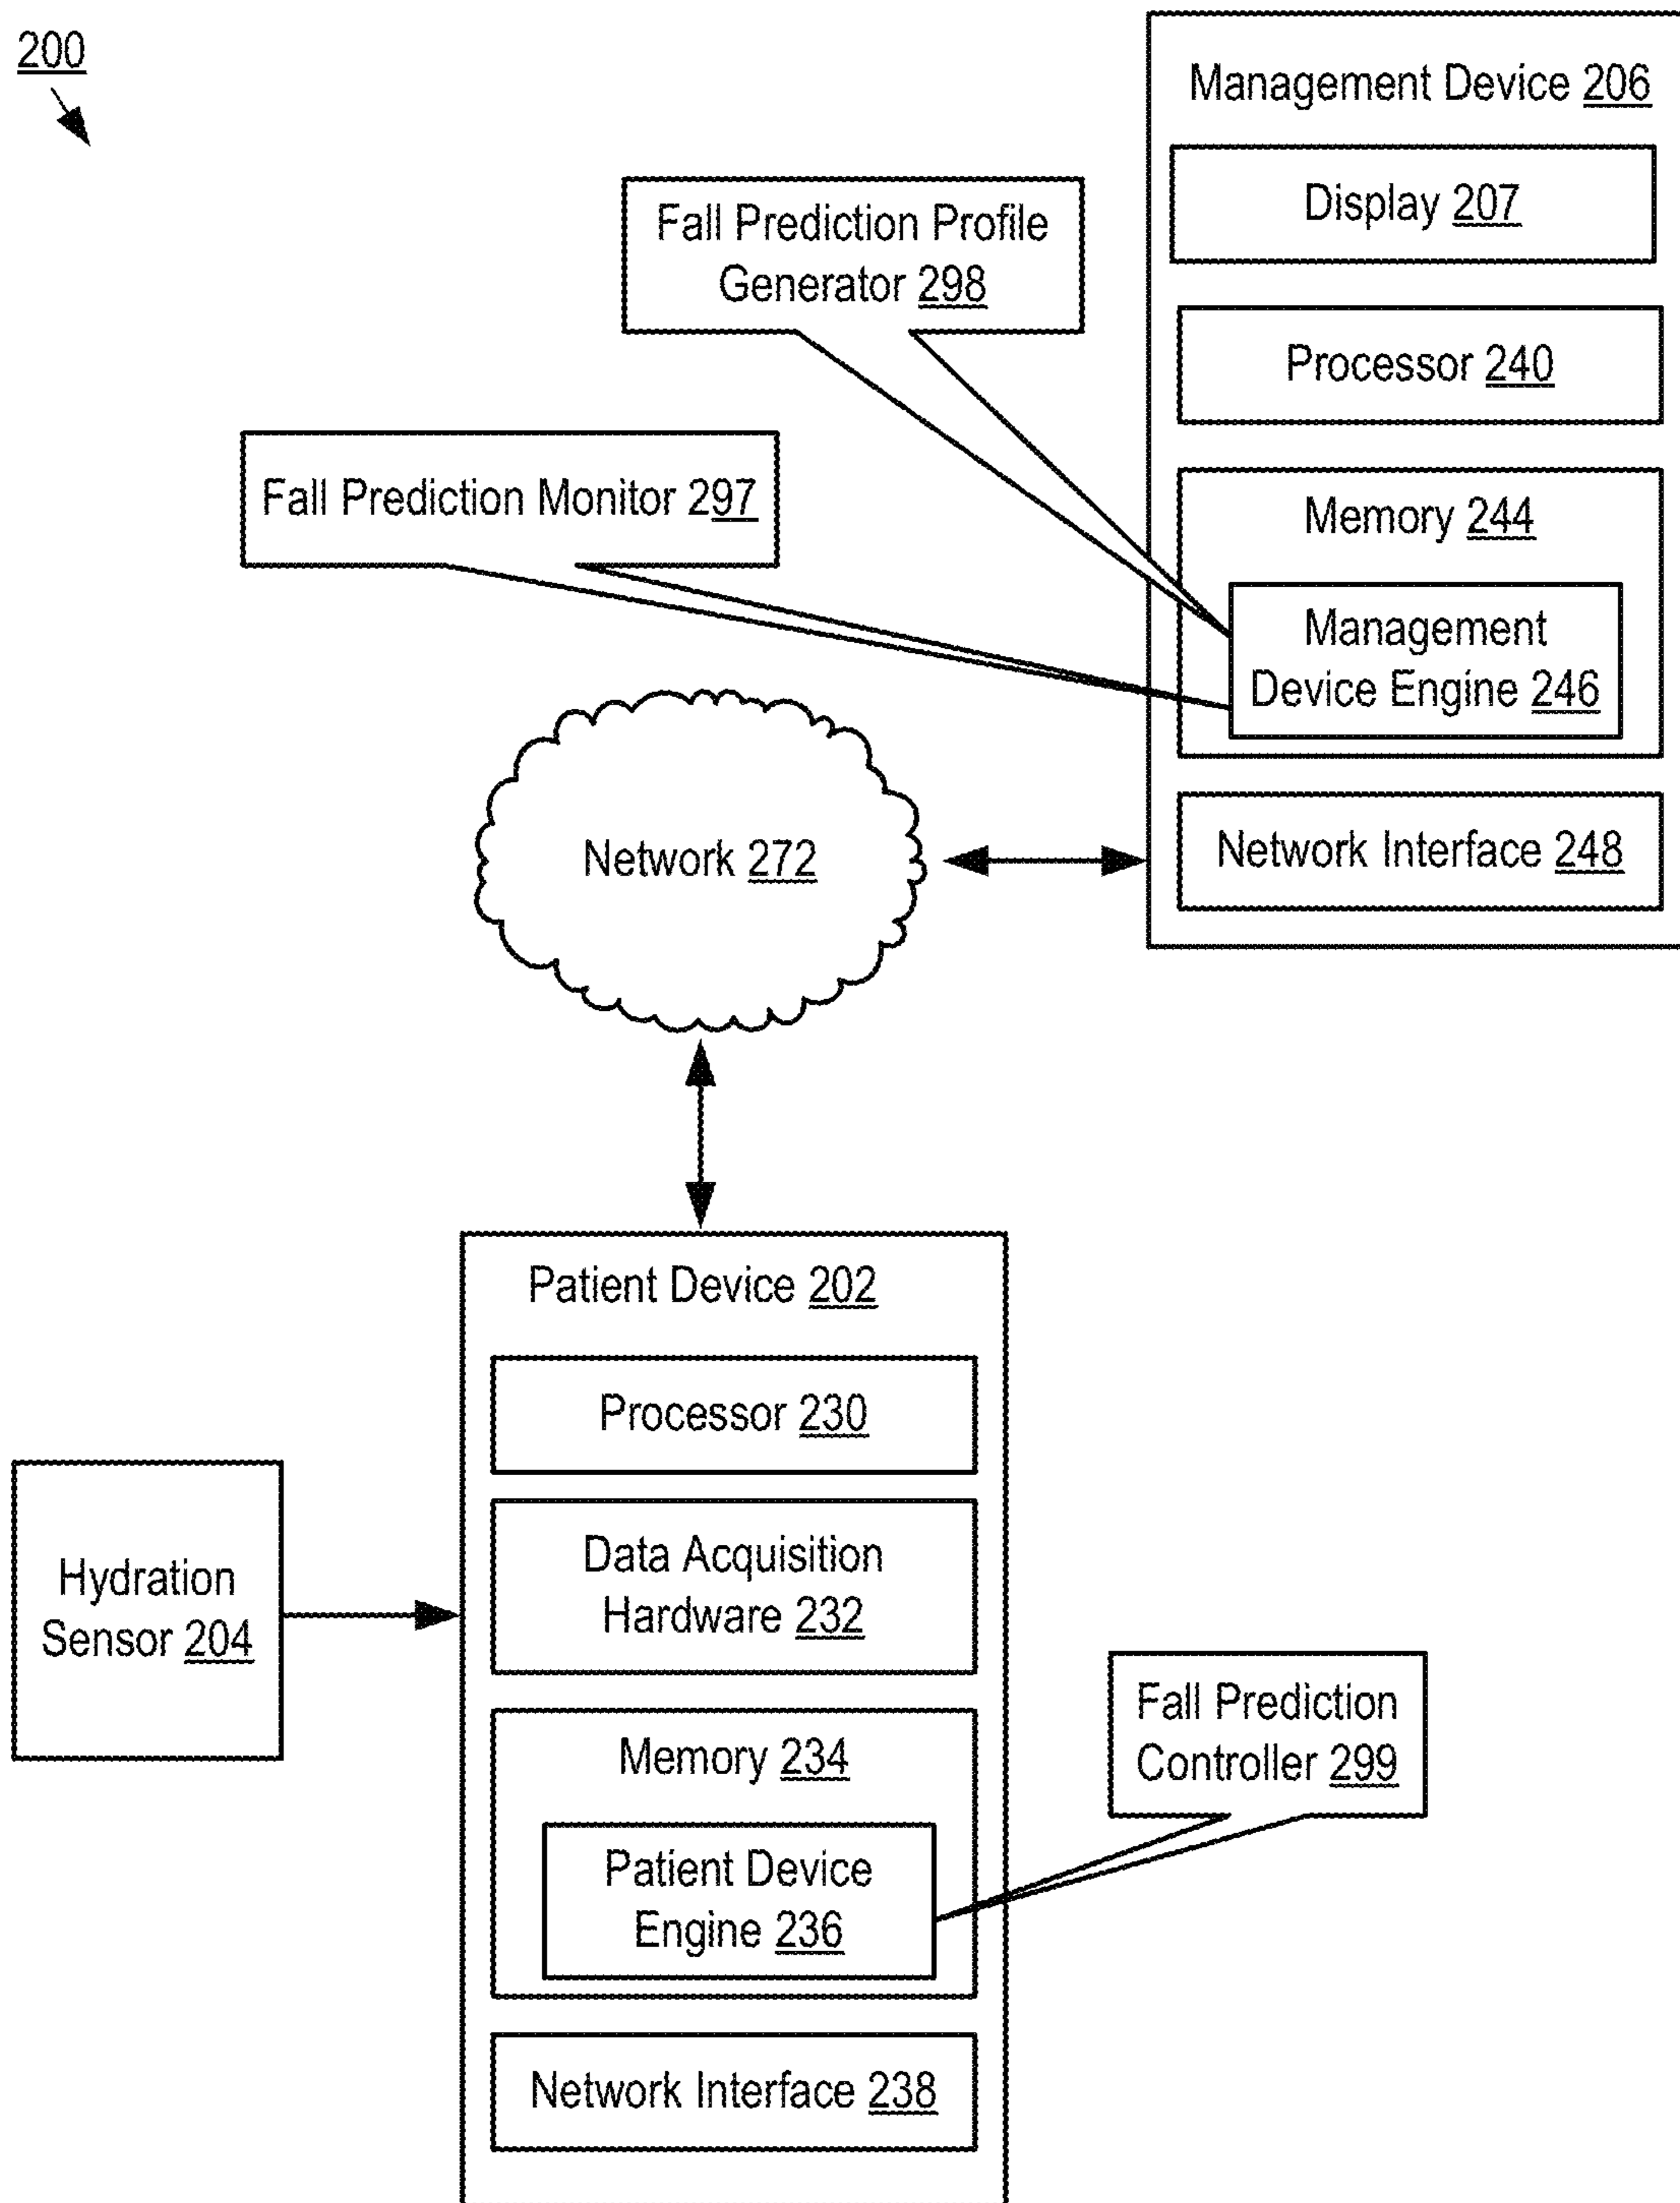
200

Management Device 206

Display 207

Processor 240

Memory 244

Management Device Engine 246

Network Interface 248

Fall Prediction Profile Generator 298

Fall Prediction Monitor 297

Network 272

Patient Device 202

Processor 230

Data Acquisition Hardware 232

Memory 234

Patient Device Engine 236

Network Interface 238

Hydration Sensor 204

Fall Prediction Controller 299